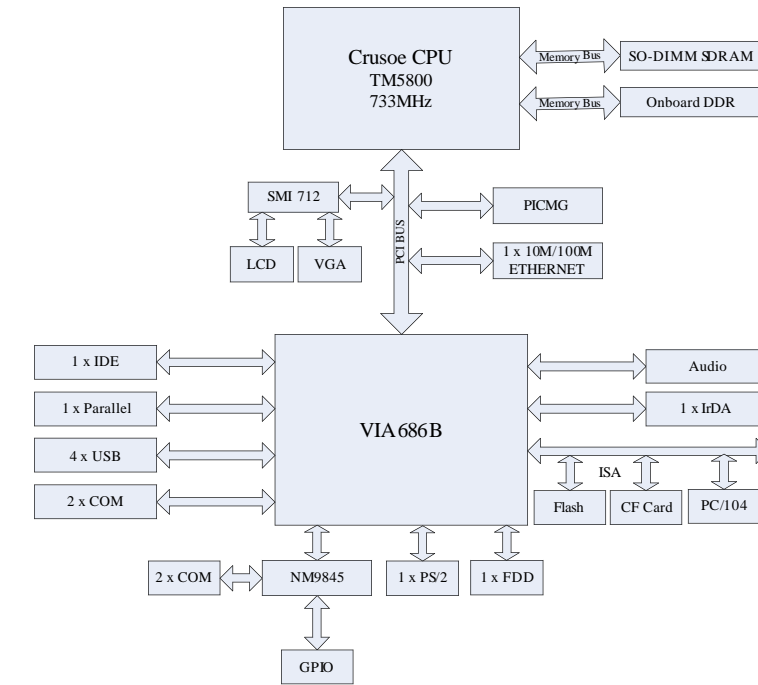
Crusoe CPU
TM5800
733MHz

Memory Bus
SO-DIMM SDRAM

Memory Bus
Onboard DDR

SMI 712

PCI BUS

PICMG

LCD

VGA

1 x 10M/100M ETHERNET

1 x IDE

1 x Parallel

4 x USB

2 x COM

VIA 686B

Audio

1 x IrDA

ISA

Flash

CF Card

PC/104

2 x COM

NM9845

1 x PS/2

1 x FDD

GPIO